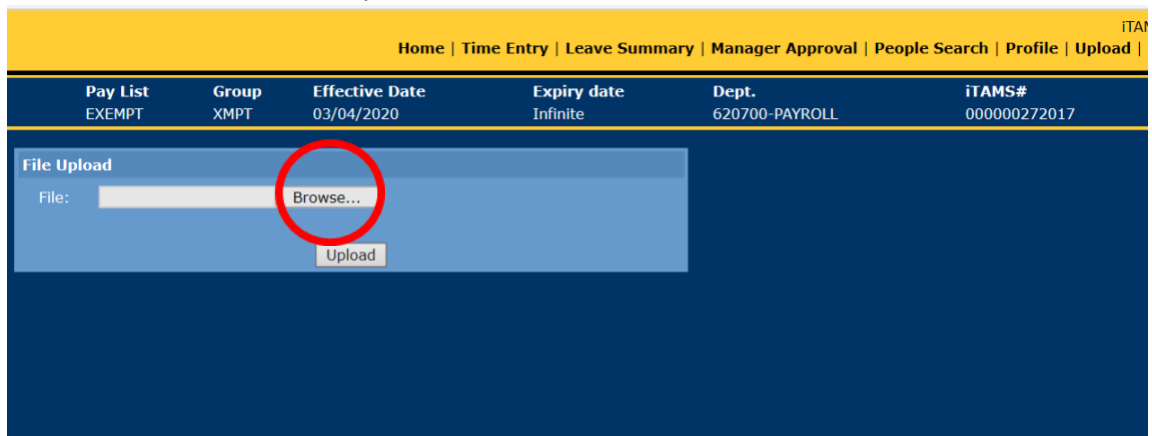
iTAM

Home | Time Entry | Leave Summary | Manager Approval | People Search | Profile | Upload |

| Pay List | Group | Effective Date | Expiry date | Dept. | iTAMS# |
|---|---|---|---|---|---|
| EXEMPT | XMPT | 03/04/2020 | Infinite | 620700-PAYROLL | 000000272017 |

File Upload

File: Browse...

Upload